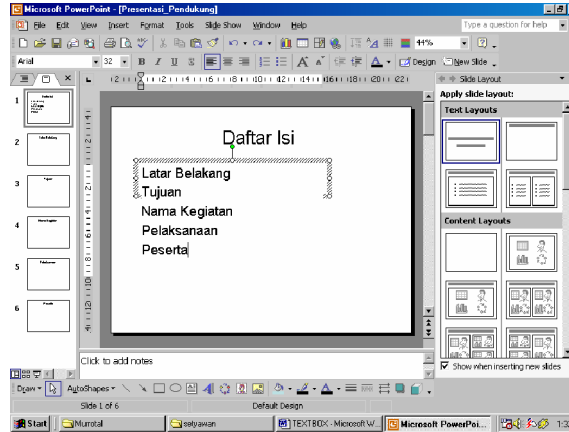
Microsoft PowerPoint - [Presentasi_Pendukung]

File Edit View Insert Format Tools Slide Show Window Help

Type a question for help

44%

Arial 32 B I U S A Design New Slide

Slide Layout

Apply slide layout:

Text Layouts

Content Layouts

Daftar Isi

Latar Belakang
Tujuan
Nama Kegiatan
Pelaksanaan
Peserta

1
2
3
4
5
6

Click to add notes

Show when inserting new slides

Draw AutoShapes

Slide 1 of 6 Default Design

Start Murrotal setyawan TEXTBOX - Microsoft W... Microsoft PowerPoi...